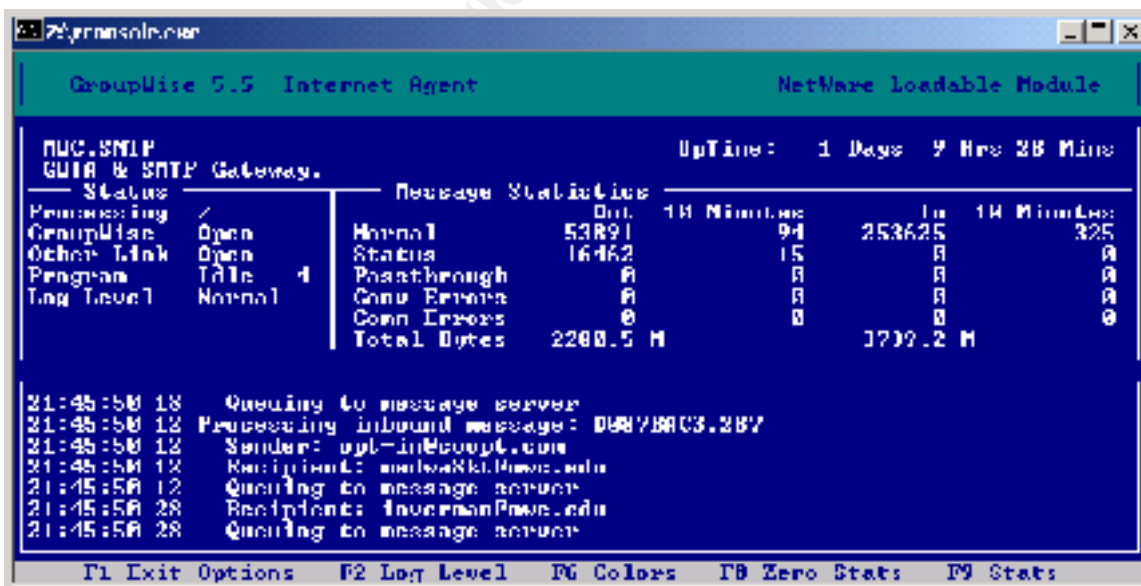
Z:\rconsole.exe

GroupWise 5.5 Internet Agent

NetWare Loadable Module

MUC.SMTP
GWIA & SMTP Gateway.

UpTime: 1 Days 9 Hrs 28 Mins

Status
Processing /
GroupWise Open
Other Link Open
Program Idle 4
Log Level Normal

Message Statistics

| | Out | 10 Minutes | In | 10 Minutes |
|---|---|---|---|---|
| Normal | 53891 | 94 | 253625 | 325 |
| Status | 16462 | 15 | 0 | 0 |
| Passthrough | 0 | 0 | 0 | 0 |
| Conv Errors | 0 | 0 | 0 | 0 |
| Comm Errors | 0 | 0 | 0 | 0 |
| Total Bytes | 2200.5 M | | 3709.2 M | |

21:45:50 18 Queuing to message server
21:45:50 12 Processing inbound message: DWB7BAC3.2B7
21:45:50 12 Sender: opt-in@coupt.com
21:45:50 12 Recipient: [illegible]
21:45:50 12 Queuing to message server
21:45:50 28 Recipient: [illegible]
21:45:50 28 Queuing to message server

F1 Exit Options F2 Log Level F6 Colors F8 Zero Stats F9 Stats